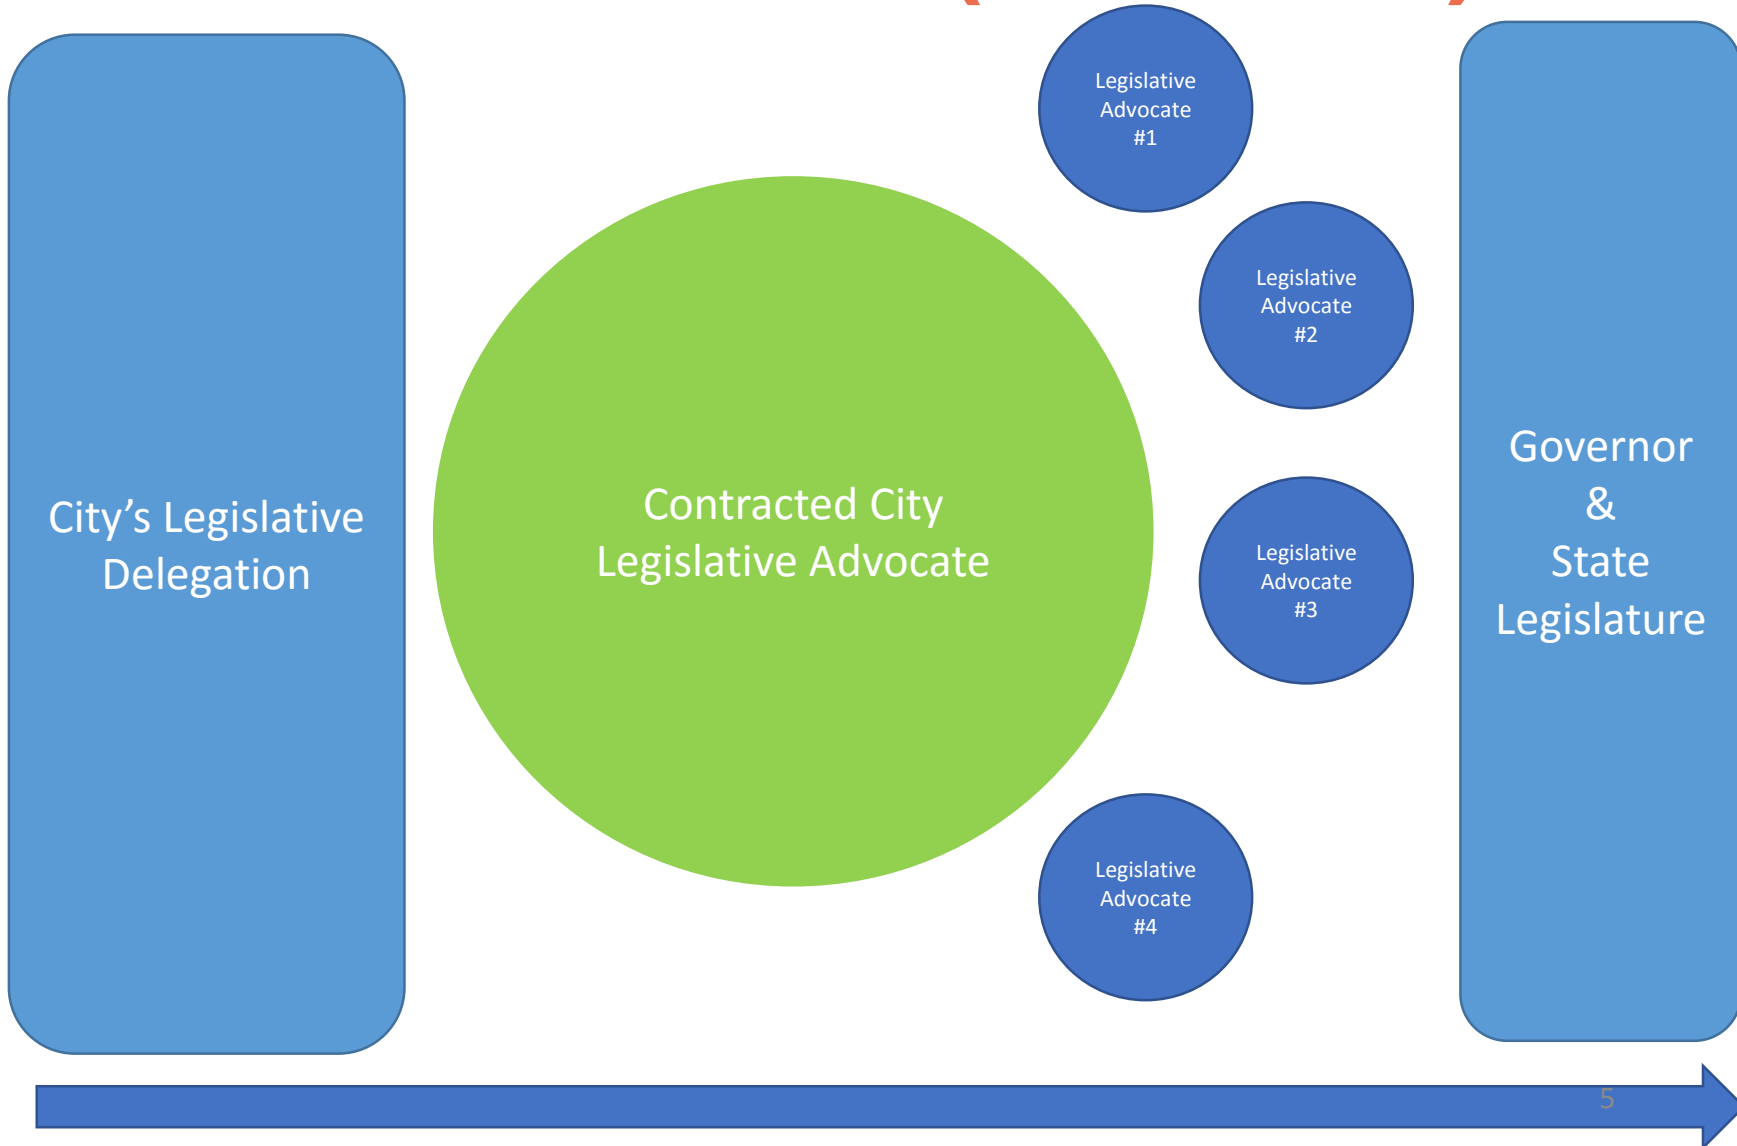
City’s Legislative Delegation

Contracted City Legislative Advocate

Legislative Advocate #1

Legislative Advocate #2

Legislative Advocate #3

Legislative Advocate #4

Governor & State Legislature

5